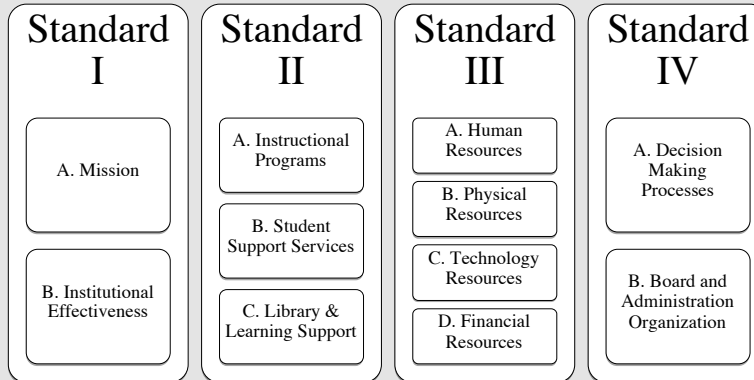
Standard I

A. Mission

B. Institutional Effectiveness

Standard II

A. Instructional Programs

B. Student Support Services

C. Library & Learning Support

Standard III

A. Human Resources

B. Physical Resources

C. Technology Resources

D. Financial Resources

Standard IV

A. Decision Making Processes

B. Board and Administration Organization